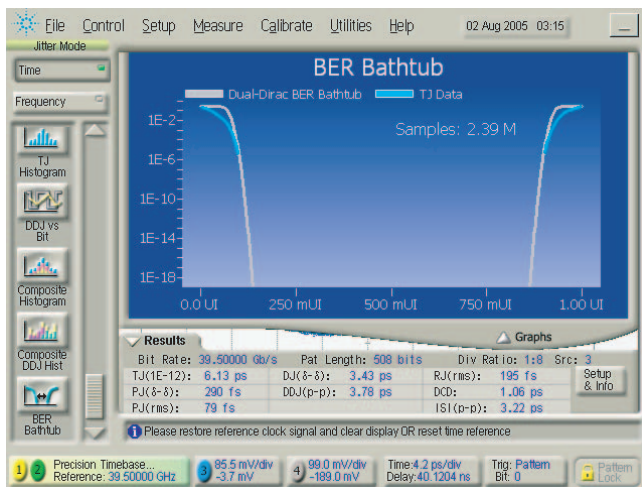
File Control Setup Measure Calibrate Utilities Help 02 Aug 2005 03:15

Jitter Mode

Time

Frequency

TJ Histogram

DDJ vs Bit

Composite Histogram

Composite DDJ Hist

BER Bathtub

BER Bathtub

Dual-Dirac BER Bathtub TJ Data

Samples: 2.39 M

1E-2
1E-6
1E-10
1E-14
1E-18

0.0 UI 250 mUI 500 mUI 750 mUI 1.00 UI

Results Graphs

Bit Rate: 39.50000 Gb/s Pat Length: 508 bits Div Ratio: 1:8 Src: 3

| | | | | | |
|---|---|---|---|---|---|
| TJ(1E-12): | 6.13 ps | DJ(δ-δ): | 3.43 ps | RJ(rms): | 195 fs |
| PJ(δ-δ): | 290 fs | DDJ(p-p): | 3.78 ps | DCD: | 1.06 ps |
| PJ(rms): | 79 fs | | | ISI(p-p): | 3.22 ps |

Setup & Info

Please restore reference clock signal and clear display OR reset time reference

1 2 Precision Timebase... Reference: 39.50000 GHz

3 85.5 mV/div -3.7 mV

4 99.0 mV/div -189.0 mV

Time:4.2 ps/div Delay:40.1204 ns

Trig: Pattern Bit: 0

Pattern Lock